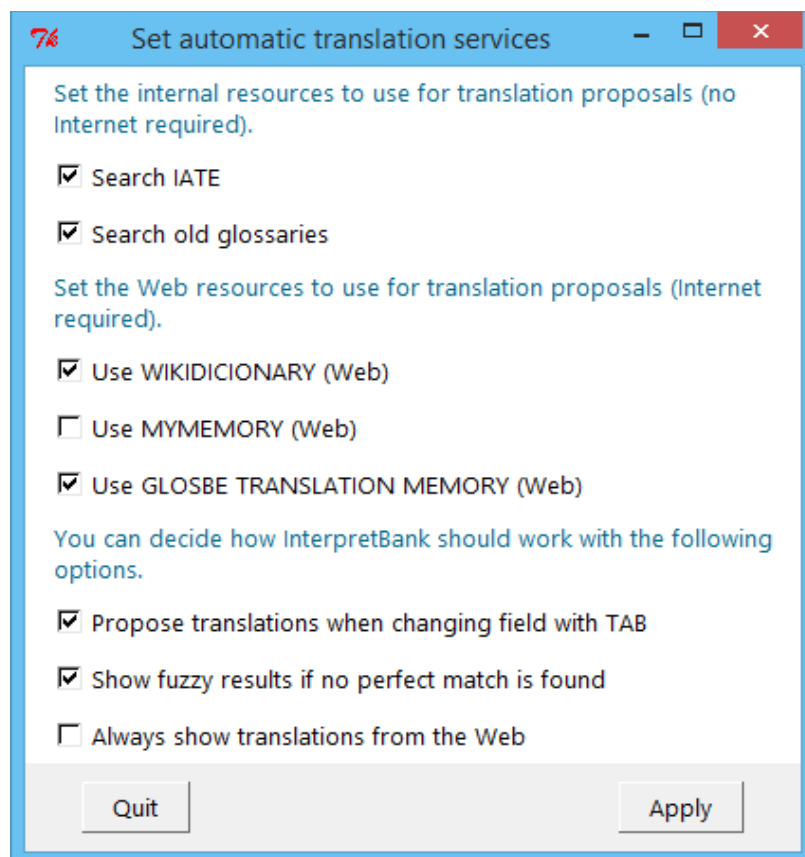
Set automatic translation services

Set the internal resources to use for translation proposals (no Internet required).

Search IATE

Search old glossaries

Set the Web resources to use for translation proposals (Internet required).

Use WIKIDICIONARY (Web)

Use MYMEMORY (Web)

Use GLOSBE TRANSLATION MEMORY (Web)

You can decide how InterpretBank should work with the following options.

Propose translations when changing field with TAB

Show fuzzy results if no perfect match is found

Always show translations from the Web

Quit

Apply